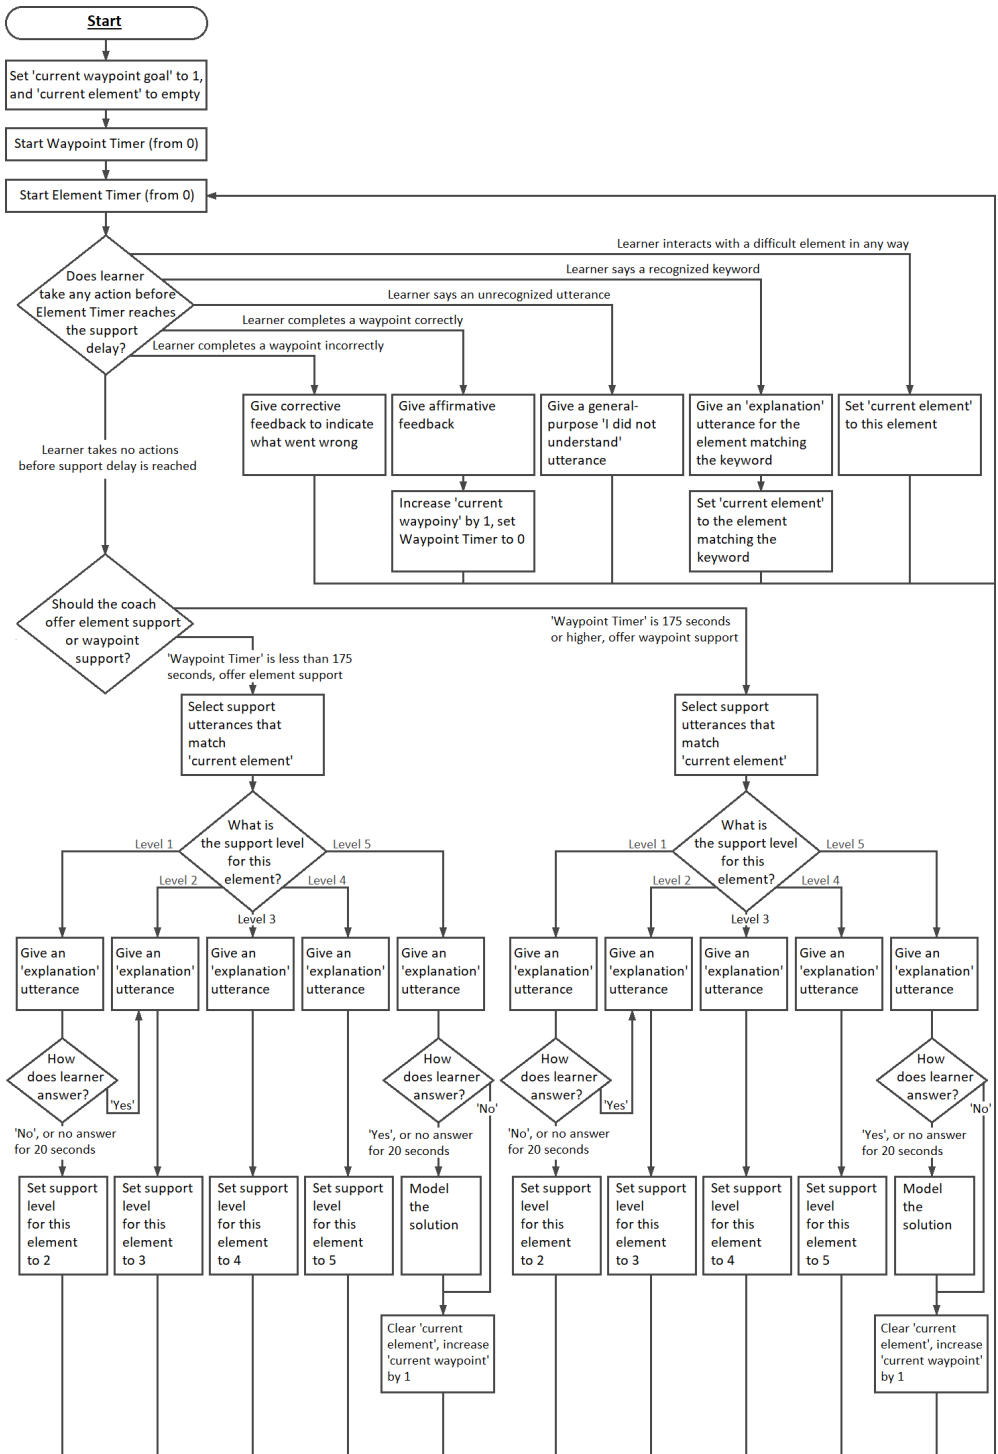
Start

Set 'current waypoint goal' to 1, and 'current element' to empty

Start Waypoint Timer (from 0)

Start Element Timer (from 0)

Does learner take any action before Element Timer reaches the support delay?

Learner interacts with a difficult element in any way

Learner says a recognized keyword

Learner says an unrecognized utterance

Learner completes a waypoint correctly

Learner completes a waypoint incorrectly

Give corrective feedback to indicate what went wrong

Give affirmative feedback

Give a general-purpose 'I did not understand' utterance

Give an 'explanation' utterance for the element matching the keyword

Set 'current element' to this element

Increase 'current waypoiny' by 1, set Waypoint Timer to 0

Set 'current element' to the element matching the keyword

Learner takes no actions before support delay is reached

Should the coach offer element support or waypoint support?

'Waypoint Timer' is less than 175 seconds, offer element support

'Waypoint Timer' is 175 seconds or higher, offer waypoint support

Select support utterances that match 'current element'

Select support utterances that match 'current element'

What is the support level for this element?

Level 1
Level 2
Level 3
Level 4
Level 5

What is the support level for this element?

Level 1
Level 2
Level 3
Level 4
Level 5

Give an 'explanation' utterance

Give an 'explanation' utterance

Give an 'explanation' utterance

Give an 'explanation' utterance

Give an 'explanation' utterance

Give an 'explanation' utterance

Give an 'explanation' utterance

Give an 'explanation' utterance

Give an 'explanation' utterance

Give an 'explanation' utterance

How does learner answer?

'Yes'

'No', or no answer for 20 seconds

How does learner answer?

'No'

'Yes', or no answer for 20 seconds

How does learner answer?

'Yes'

'No', or no answer for 20 seconds

How does learner answer?

'No'

'Yes', or no answer for 20 seconds

Set support level for this element to 2

Set support level for this element to 3

Set support level for this element to 4

Set support level for this element to 5

Model the solution

Set support level for this element to 2

Set support level for this element to 3

Set support level for this element to 4

Set support level for this element to 5

Model the solution

Clear 'current element', increase 'current waypoint' by 1

Clear 'current element', increase 'current waypoint' by 1